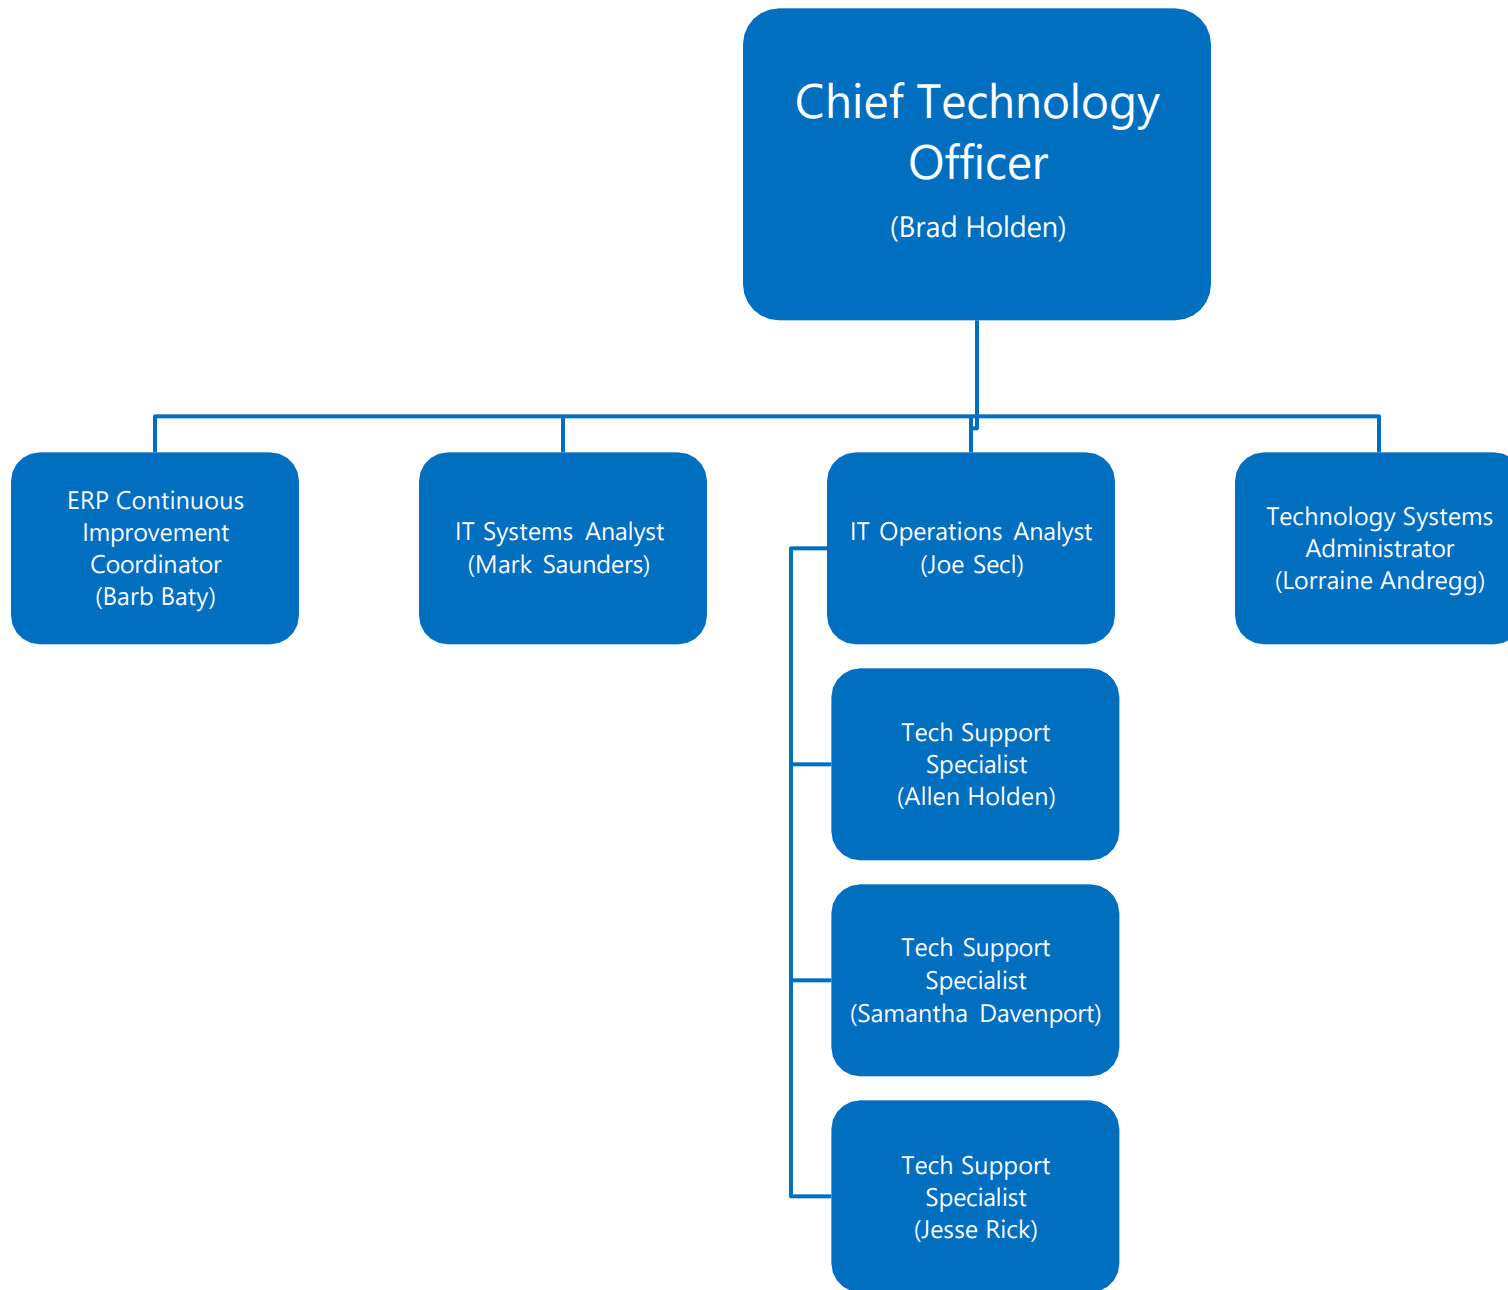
Chief Technology Officer
(Brad Holden)

ERP Continuous Improvement Coordinator
(Barb Baty)

IT Systems Analyst
(Mark Saunders)

IT Operations Analyst
(Joe Secl)

Technology Systems Administrator
(Lorraine Andregg)

Tech Support Specialist
(Allen Holden)

Tech Support Specialist
(Samantha Davenport)

Tech Support Specialist
(Jesse Rick)